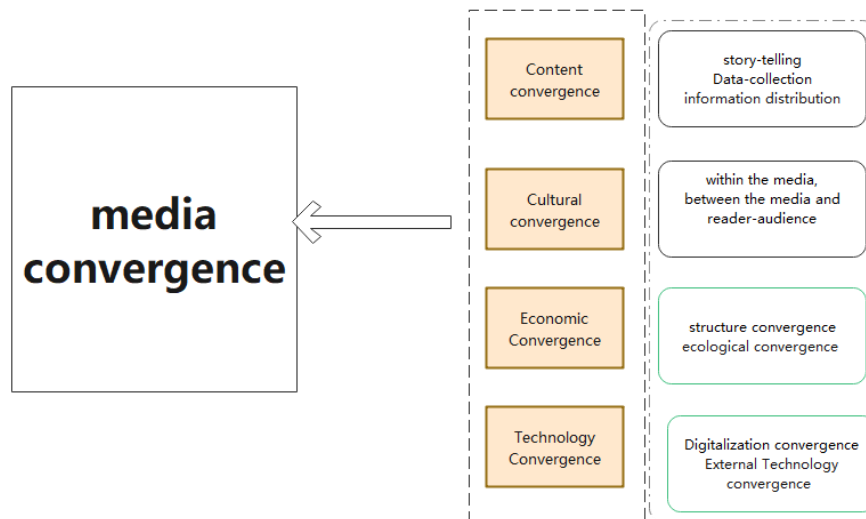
media convergence

Content convergence

story-telling
Data-collection
information distribution

Cultural convergence

within the media, between the media and reader-audience

Economic Convergence

structure convergence
ecological convergence

Technology Convergence

Digitalization convergence
External Technology convergence